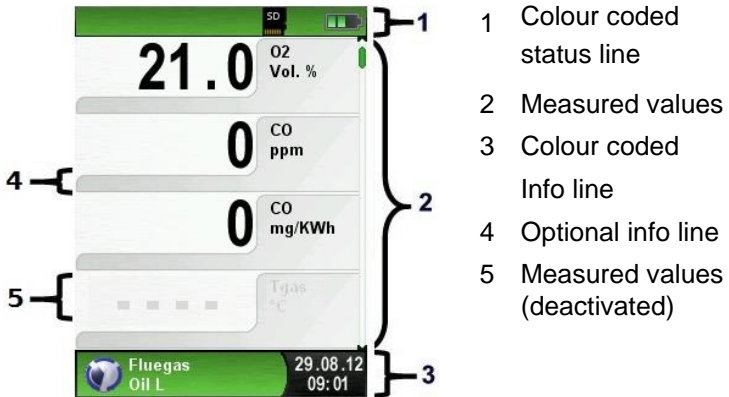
SD

21.0 O2 Vol. %

0 CO ppm

0 CO mg/KWh

- - - - Tgas °C

Fluegas Oil L

29.08.12 09:01

1

2

3

4

5

1 Colour coded status line

2 Measured values

3 Colour coded Info line

4 Optional info line

5 Measured values (deactivated)